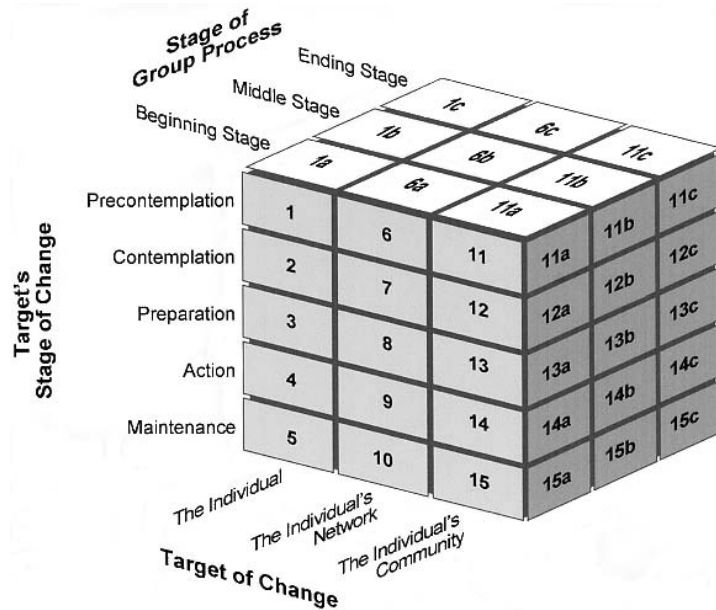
Stage of Group Process

Ending Stage

Middle Stage

Beginning Stage

1c 6c 11c

1b 6b 11b

1a 6a 11a

Target's Stage of Change

Precontemplation

Contemplation

Preparation

Action

Maintenance

1 6 11 11a 11b 11c

2 7 12 12a 12b 12c

3 8 13 13a 13b 13c

4 9 14 14a 14b 14c

5 10 15 15a 15b 15c

The Individual

The Individual's Network

The Individual's Community

Target of Change